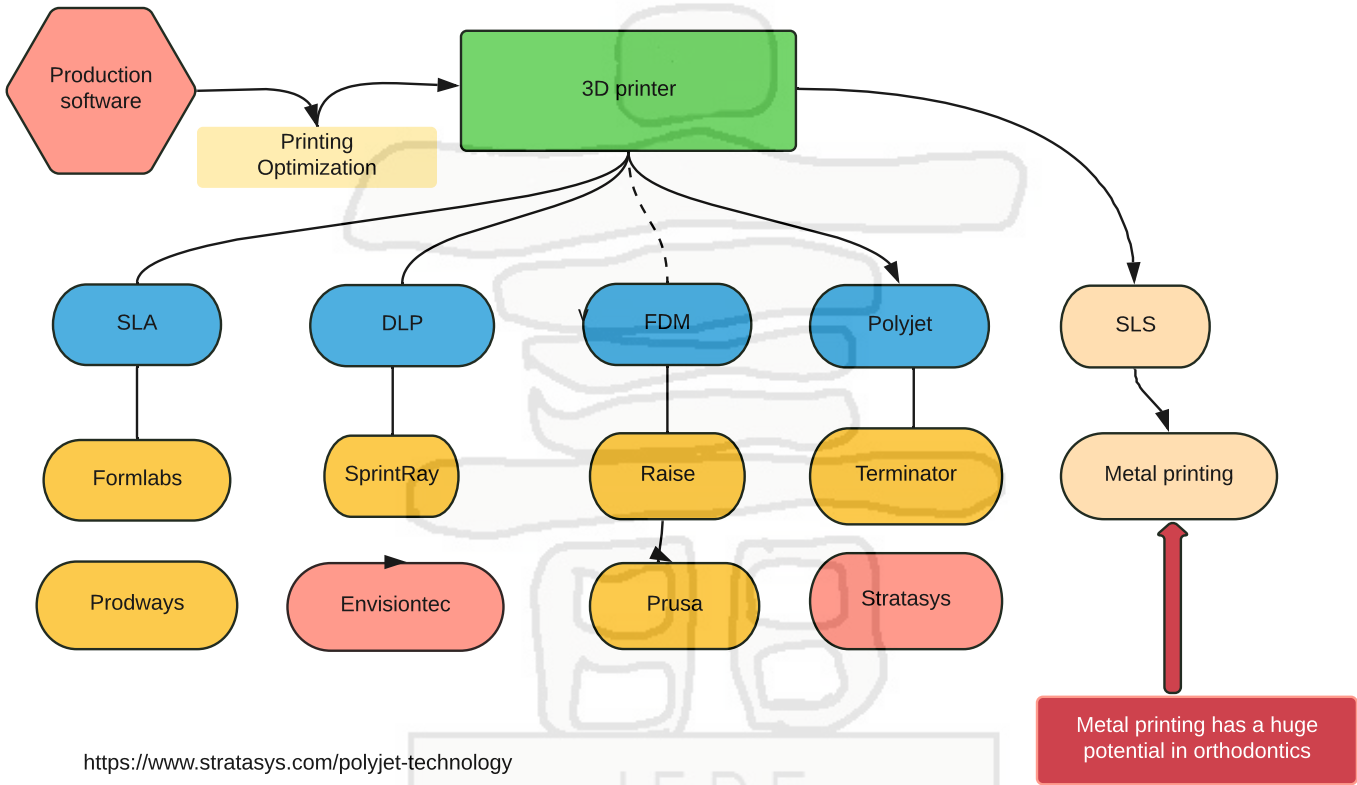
Production software

Printing Optimization

3D printer

SLA

DLP

FDM

Polyjet

SLS

Formlabs

SprintRay

Raise

Terminator

Metal printing

Prodways

Envisiontec

Prusa

Stratasys

Metal printing has a huge potential in orthodontics

https://www.stratasys.com/polyjet-technology